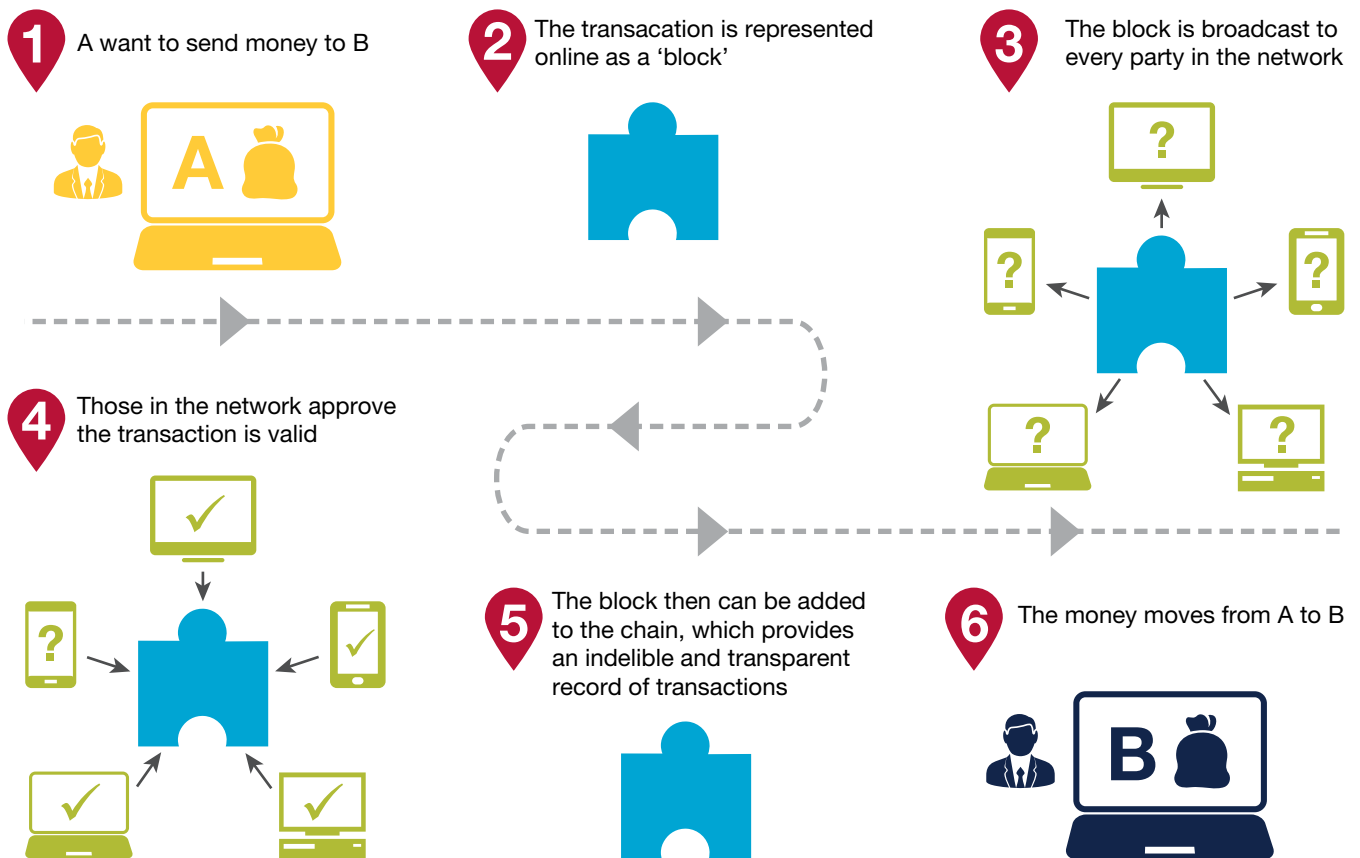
1 A want to send money to B

A

2 The transacation is represented online as a 'block'

3 The block is broadcast to every party in the network

?

?

?

?

?

4 Those in the network approve the transaction is valid

?

5 The block then can be added to the chain, which provides an indelible and transparent record of transactions

6 The money moves from A to B

B